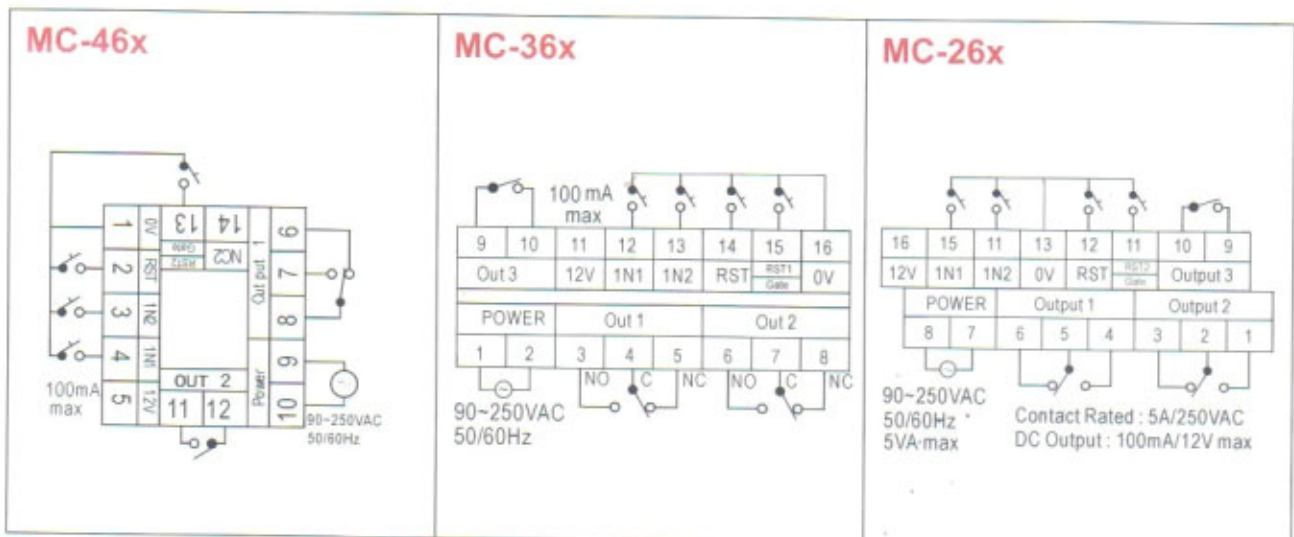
MC-46x

13 14
1 0V Gate RST2 NC2 Out put 1 6
2 RST 7
3 1N2 8
4 1N1 Power 9
100mA max 5 12V OUT 2 11 12 10
90~250VAC 50/60Hz

MC-36x

100 mA max

| 9 | 10 | 11 | 12 | 13 | 14 | 15 | 16 |
|---|---|---|---|---|---|---|---|
| Out 3 | | 12V | 1N1 | 1N2 | RST | RST1 Gate | 0V |

| POWER | | Out 1 | | | Out 2 | | |
|---|---|---|---|---|---|---|---|
| 1 | 2 | 3 | 4 | 5 | 6 | 7 | 8 |

NO C NC NO C NC

90~250VAC
50/60Hz

MC-26x

| 16 | 15 | 11 | 13 | 12 | 11 | 10 | 9 |
|---|---|---|---|---|---|---|---|
| 12V | 1N1 | 1N2 | 0V | RST | RST2 Gate | Output 3 | |

| POWER | | Output 1 | | | Output 2 | | |
|---|---|---|---|---|---|---|---|
| 8 | 7 | 6 | 5 | 4 | 3 | 2 | 1 |

90~250VAC
50/60Hz
5VA max

Contact Rated : 5A/250VAC
DC Output : 100mA/12V max